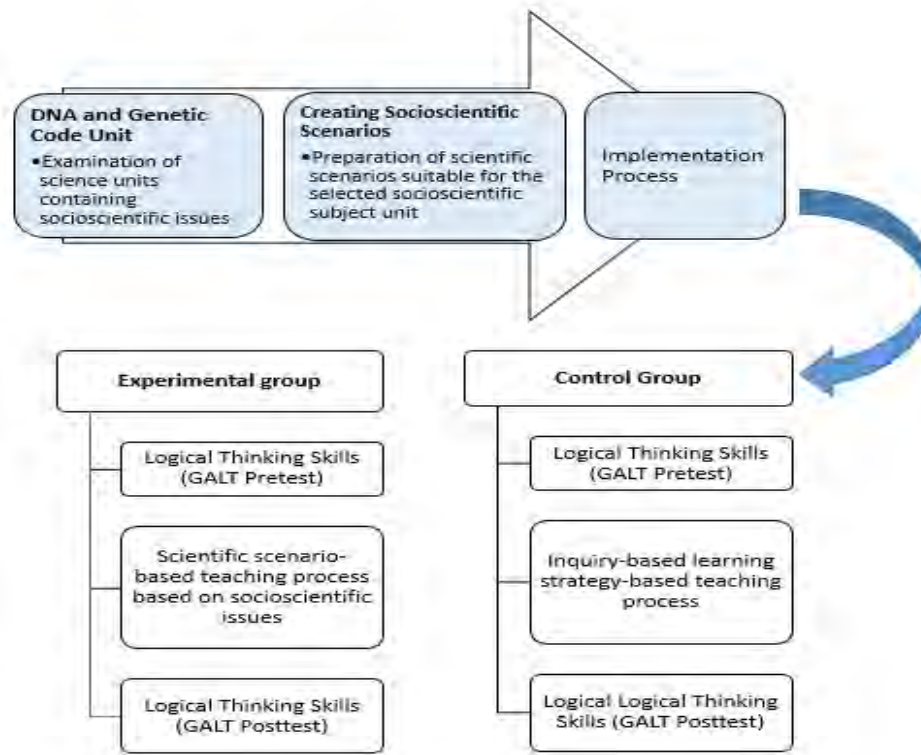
DNA and Genetic Code Unit

•Examination of science units containing socioscientific issues

Creating Socioscientific Scenarios

•Preparation of scientific scenarios suitable for the selected socioscientific subject unit

Implementation Process

Experimental group

Logical Thinking Skills (GALT Pretest)

Scientific scenario-based teaching process based on socioscientific issues

Logical Thinking Skills (GALT Posttest)

Control Group

Logical Thinking Skills (GALT Pretest)

Inquiry-based learning strategy-based teaching process

Logical Logical Thinking Skills (GALT Posttest)